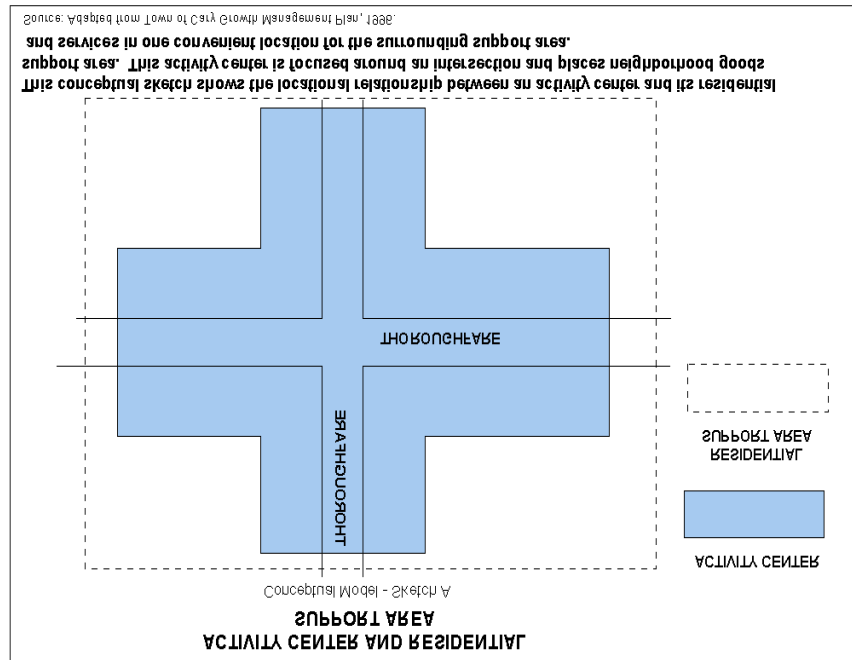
ACTIVITY CENTER AND RESIDENTIAL
SUPPORT AREA
Conceptual Model - Sketch A

THOROUGHFARE

THOROUGHFARE

RESIDENTIAL
SUPPORT AREA

ACTIVITY CENTER

This conceptual sketch shows the locational relationship between an activity center and its residential support area. This activity center is focused around an intersection and places neighborhood goods and services in one convenient location for the surrounding support area.

Source: Adapted from Town of Cary Growth Management Plan, 1996.